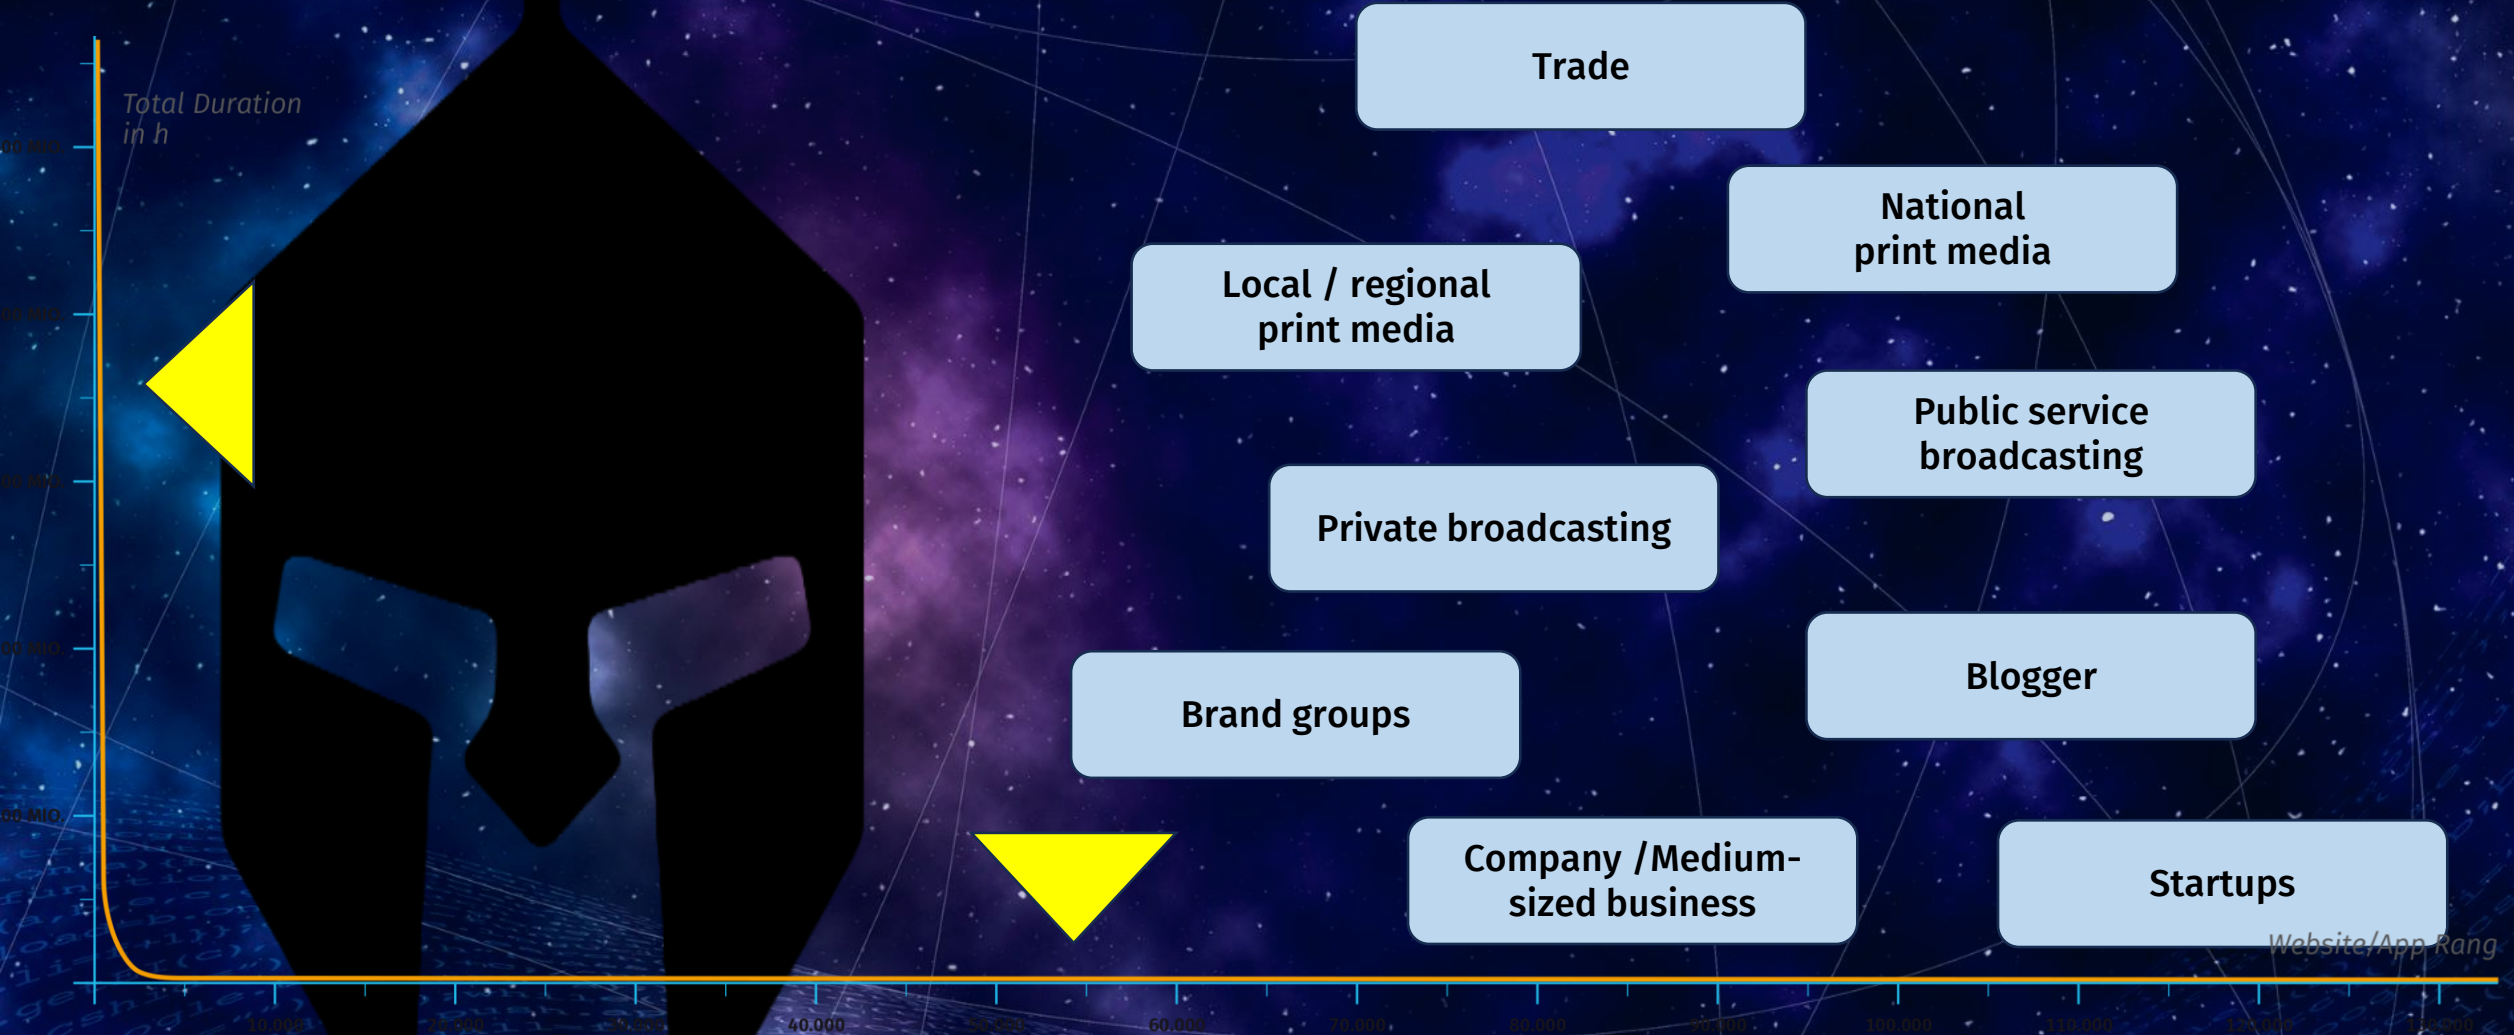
Total Duration in h

00 MIO.

00 MIO.

00 MIO.

00 MIO.

00 MIO.

Trade

National print media

Local / regional print media

Public service broadcasting

Private broadcasting

Blogger

Brand groups

Company /Medium-sized business

Startups

Website/App Rang

10.000

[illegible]

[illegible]

40.000

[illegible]

60.000

70.000

80.000

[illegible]

100.000

110.000

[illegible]

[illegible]